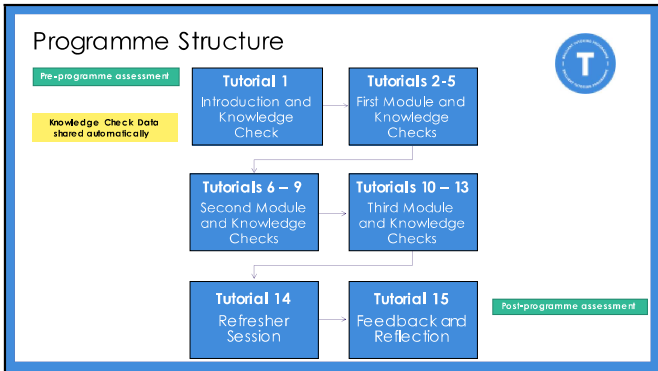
Programme Structure

Pre-programme assessment

Knowledge Check Data shared automatically

Tutorial 1
Introduction and Knowledge Check

Tutorials 2-5
First Module and Knowledge Checks

Tutorials 6 – 9
Second Module and Knowledge Checks

Tutorials 10 – 13
Third Module and Knowledge Checks

Tutorial 14
Refresher Session

Tutorial 15
Feedback and Reflection

Post-programme assessment

T